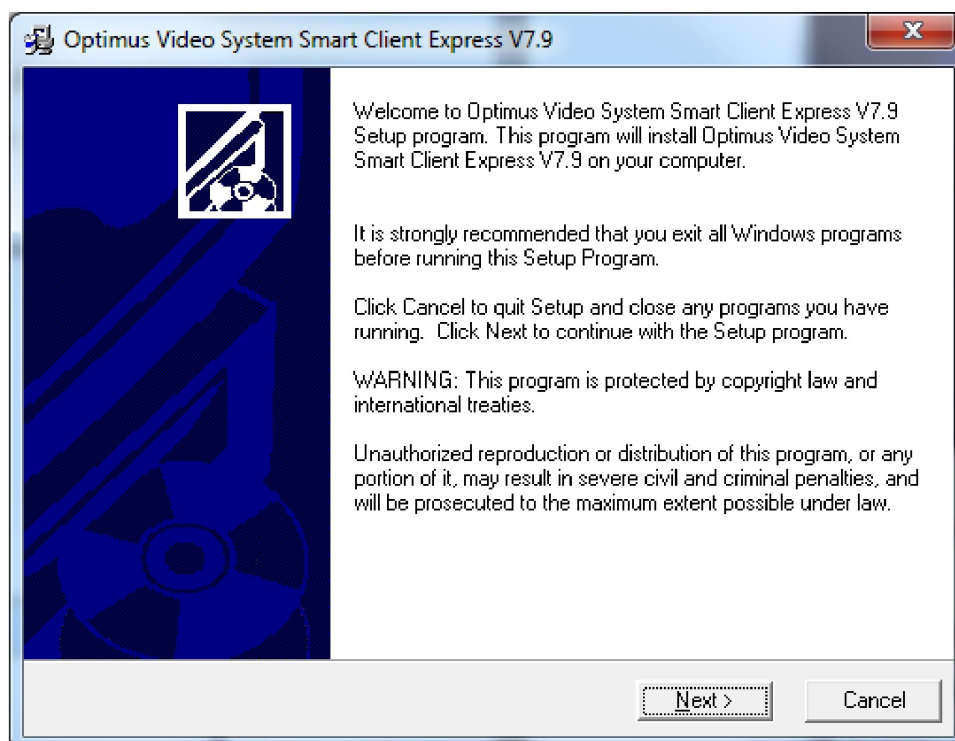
Optimus Video System Smart Client Express V7.9

Welcome to Optimus Video System Smart Client Express V7.9 Setup program. This program will install Optimus Video System Smart Client Express V7.9 on your computer.

It is strongly recommended that you exit all Windows programs before running this Setup Program.

Click Cancel to quit Setup and close any programs you have running. Click Next to continue with the Setup program.

WARNING: This program is protected by copyright law and international treaties.

Unauthorized reproduction or distribution of this program, or any portion of it, may result in severe civil and criminal penalties, and will be prosecuted to the maximum extent possible under law.

Next >

Cancel